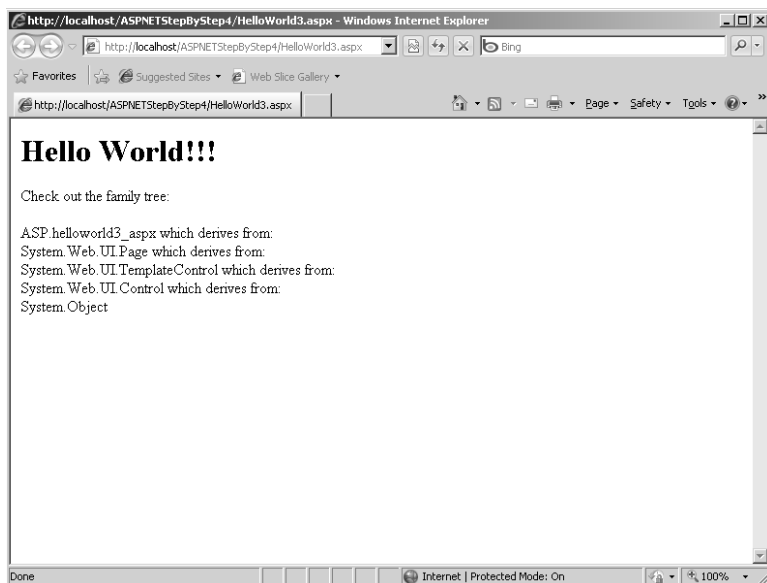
http://localhost/ASPNETStepByStep4/HelloWorld3.aspx - Windows Internet Explorer

http://localhost/ASPNETStepByStep4/HelloWorld3.aspx

Bing

Favorites

Suggested Sites ▾

Web Slice Gallery ▾

http://localhost/ASPNETStepByStep4/HelloWorld3.aspx

Page ▾ Safety ▾ Tools ▾

# Hello World!!!

Check out the family tree:

ASP.helloworld3_aspx which derives from:
System.Web.UI.Page which derives from:
System.Web.UI.TemplateControl which derives from:
System.Web.UI.Control which derives from:
System.Object

Done

Internet | Protected Mode: On

100%